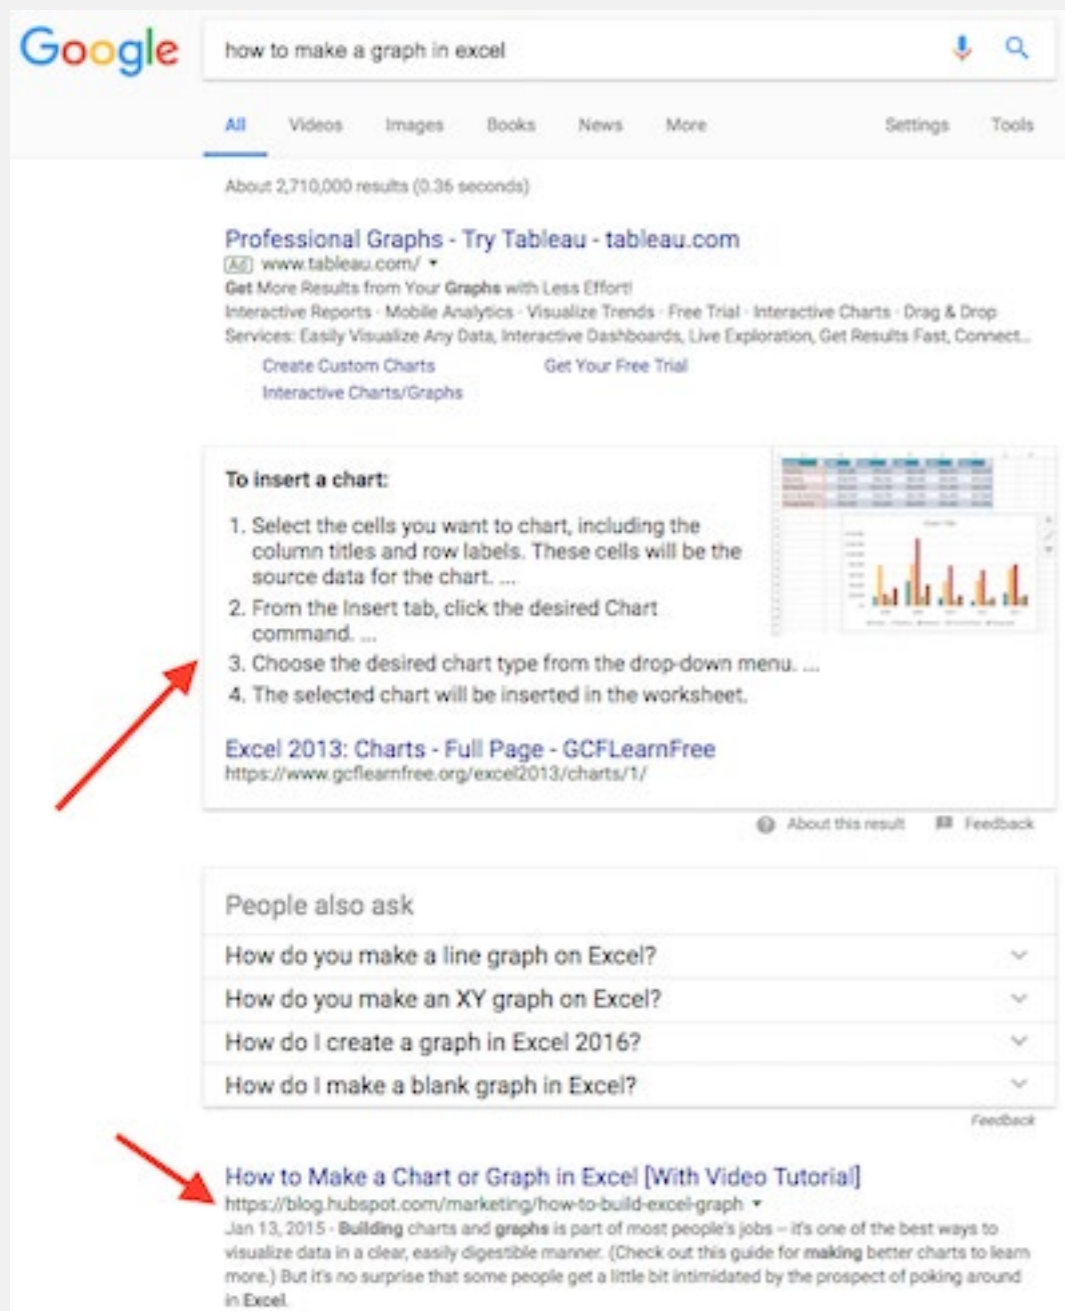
Google

how to make a graph in excel

All Videos Images Books News More Settings Tools

About 2,710,000 results (0.36 seconds)

Professional Graphs - Try Tableau - tableau.com
Ad www.tableau.com/
Get More Results from Your Graphs with Less Effort!
Interactive Reports · Mobile Analytics · Visualize Trends · Free Trial · Interactive Charts · Drag & Drop
Services: Easily Visualize Any Data, Interactive Dashboards, Live Exploration, Get Results Fast, Connect...
Create Custom Charts
Get Your Free Trial
Interactive Charts/Graphs

To insert a chart:

1. Select the cells you want to chart, including the column titles and row labels. These cells will be the source data for the chart. ...
2. From the Insert tab, click the desired Chart command. ...
3. Choose the desired chart type from the drop-down menu. ...
4. The selected chart will be inserted in the worksheet.

Excel 2013: Charts - Full Page - GCFLearnFree
https://www.gcflearnfree.org/excel2013/charts/1/

About this result Feedback

People also ask
How do you make a line graph on Excel?
How do you make an XY graph on Excel?
How do I create a graph in Excel 2016?
How do I make a blank graph in Excel?

Feedback

How to Make a Chart or Graph in Excel [With Video Tutorial]
https://blog.hubspot.com/marketing/how-to-build-excel-graph
Jan 13, 2015 - Building charts and graphs is part of most people's jobs -- it's one of the best ways to visualize data in a clear, easily digestible manner. (Check out this guide for making better charts to learn more.) But it's no surprise that some people get a little bit intimidated by the prospect of poking around in Excel.